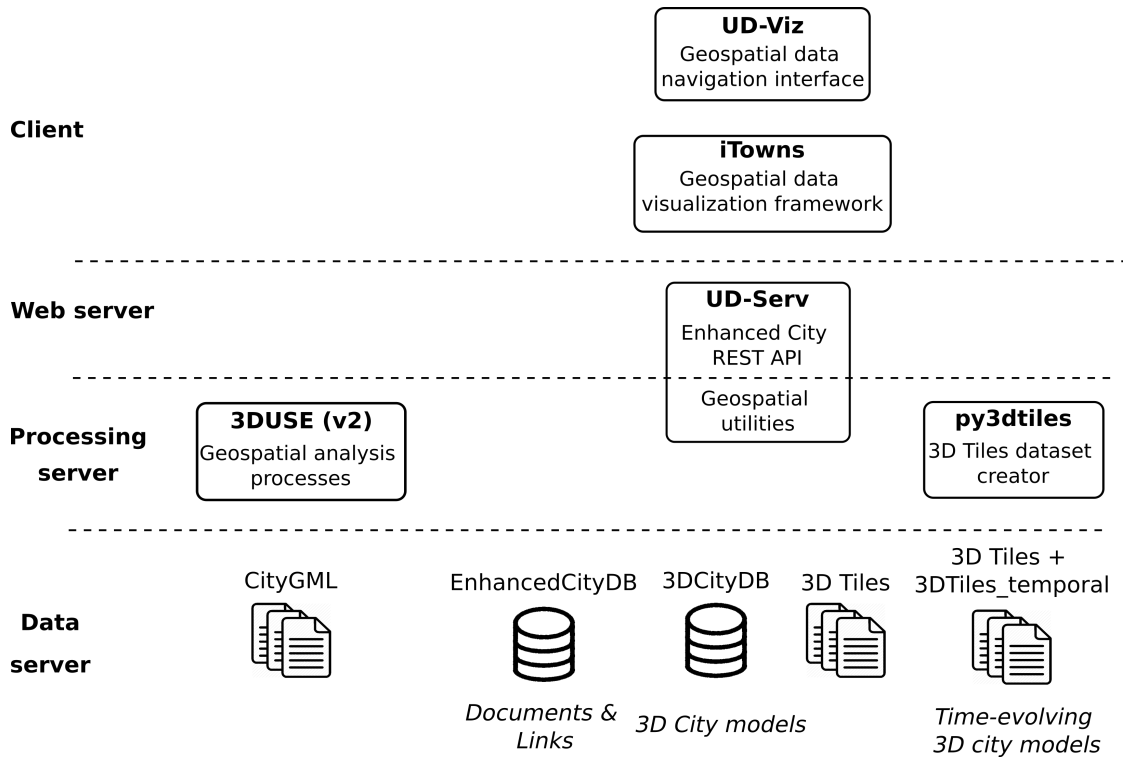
UD-Viz
Geospatial data navigation interface

Client

iTowns
Geospatial data visualization framework

Web server

UD-Serv
Enhanced City REST API

Geospatial utilities

Processing server

3DUSE (v2)
Geospatial analysis processes

py3dtiles
3D Tiles dataset creator

Data server

CityGML

EnhancedCityDB

Documents & Links

3DCityDB

3D City models

3D Tiles

3D Tiles + 3DTiles_temporal

Time-evolving 3D city models